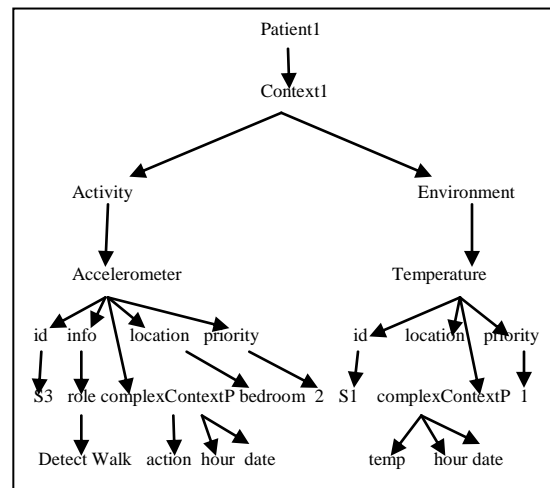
Patient1

Context1

Activity

Environment

Accelerometer

Temperature

id info location priority

S3 role complexContextP bedroom 2

Detect Walk action hour date

id location priority

S1 complexContextP 1

temp hour date